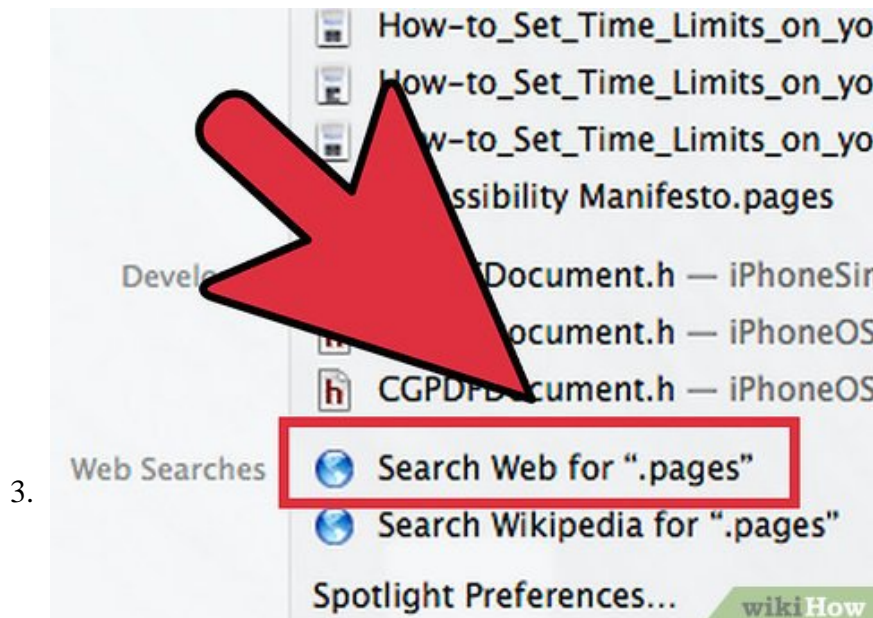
How-to_Set_Time_Limits_on_yo
How-to_Set_Time_Limits_on_yo
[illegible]w-to_Set_Time_Limits_on_yo
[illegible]ssibility Manifesto.pages

Devel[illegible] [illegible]Document.h — iPhoneSi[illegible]
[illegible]ocument.h — iPhoneOS
CGPDFD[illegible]cument.h — iPhoneOS

3.

Web Searches Search Web for ".pages"
Search Wikipedia for ".pages"

Spotlight Preferences...

wikiHow